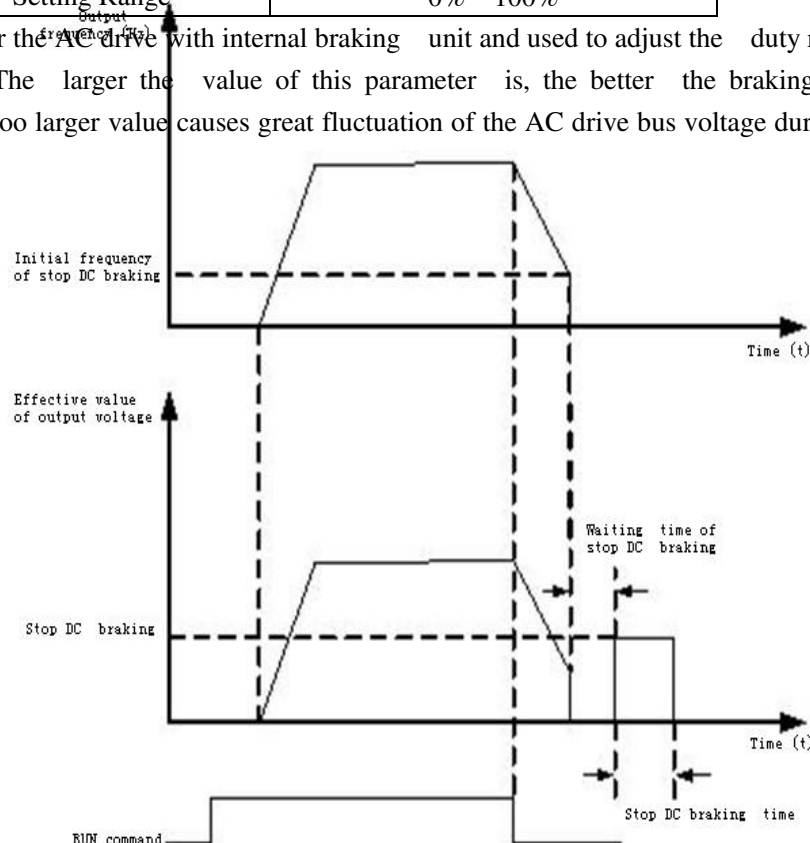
Setting Range | 0% ~ 100%

r the AC drive with internal braking unit and used to adjust the duty r The larger the value of this parameter is, the better the braking oo larger value causes great fluctuation of the AC drive bus voltage dur

Output frequency (Hz)

Initial frequency of stop DC braking

Time (t)

Effective value of output voltage

Waiting time of stop DC braking

Stop DC braking

Time (t)

Stop DC braking time

RUN command